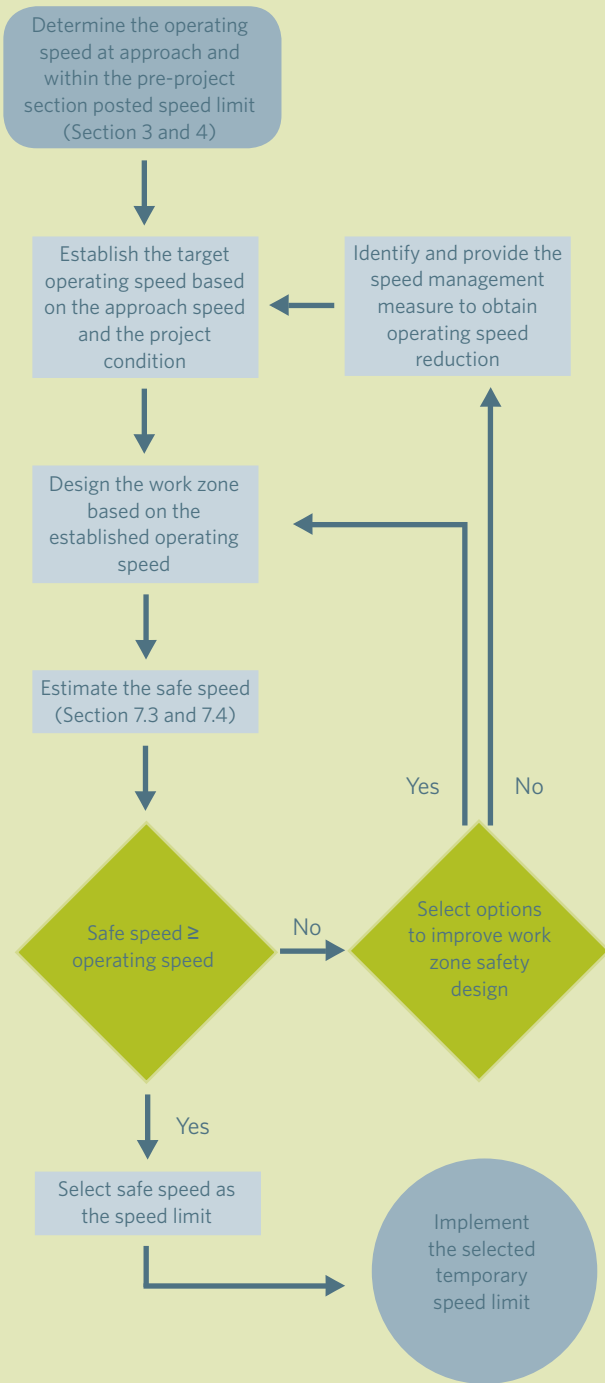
Determine the operating speed at approach and within the pre-project section posted speed limit (Section 3 and 4)

Establish the target operating speed based on the approach speed and the project condition

Identify and provide the speed management measure to obtain operating speed reduction

Design the work zone based on the established operating speed

Estimate the safe speed (Section 7.3 and 7.4)

Yes

No

Safe speed ≥ operating speed

No

Select options to improve work zone safety design

Yes

Select safe speed as the speed limit

Implement the selected temporary speed limit